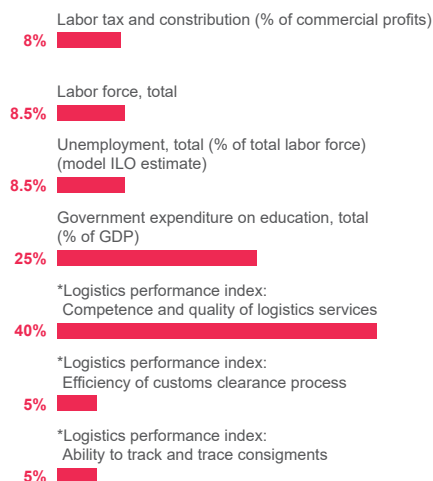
Labor tax and constribution (% of commercial profits)
8%

Labor force, total
8.5%

Unemployment, total (% of total labor force) (model ILO estimate)
8.5%

Government expenditure on education, total (% of GDP)
25%

*Logistics performance index: Competence and quality of logistics services
40%

*Logistics performance index: Efficiency of customs clearance process
5%

*Logistics performance index: Ability to track and trace consigments
5%